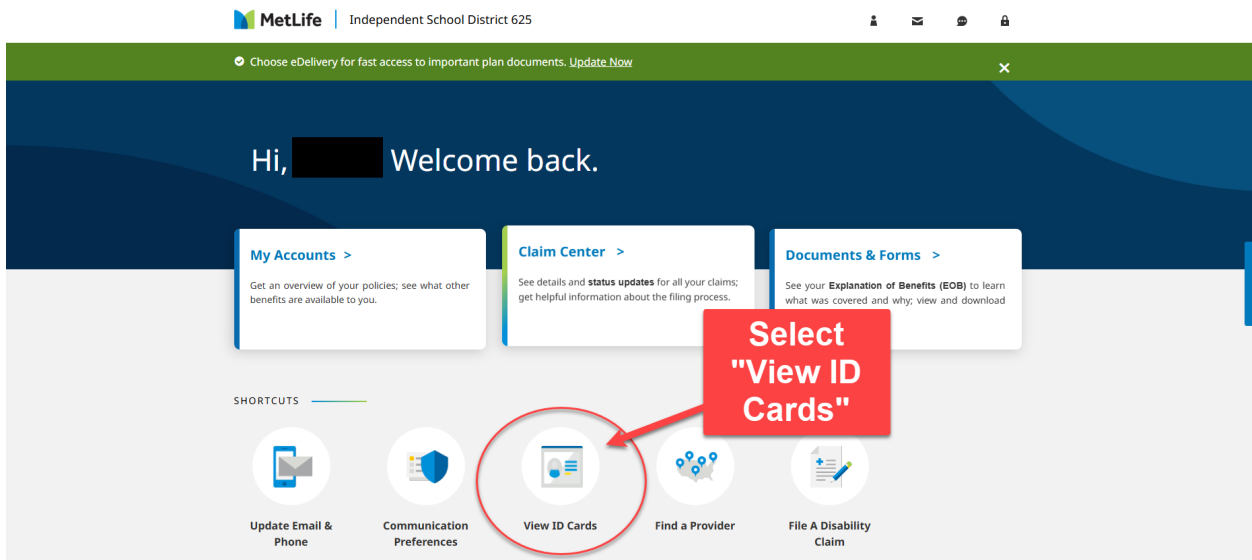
MetLife | Independent School District 625

Choose eDelivery for fast access to important plan documents. Update Now

Hi, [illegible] Welcome back.

My Accounts >

Get an overview of your policies; see what other benefits are available to you.

Claim Center >

See details and status updates for all your claims; get helpful information about the filing process.

Documents & Forms >

See your Explanation of Benefits (EOB) to learn what was covered and why; view and download

Select "View ID Cards"

SHORTCUTS

Update Email & Phone

Communication Preferences

View ID Cards

Find a Provider

File A Disability Claim